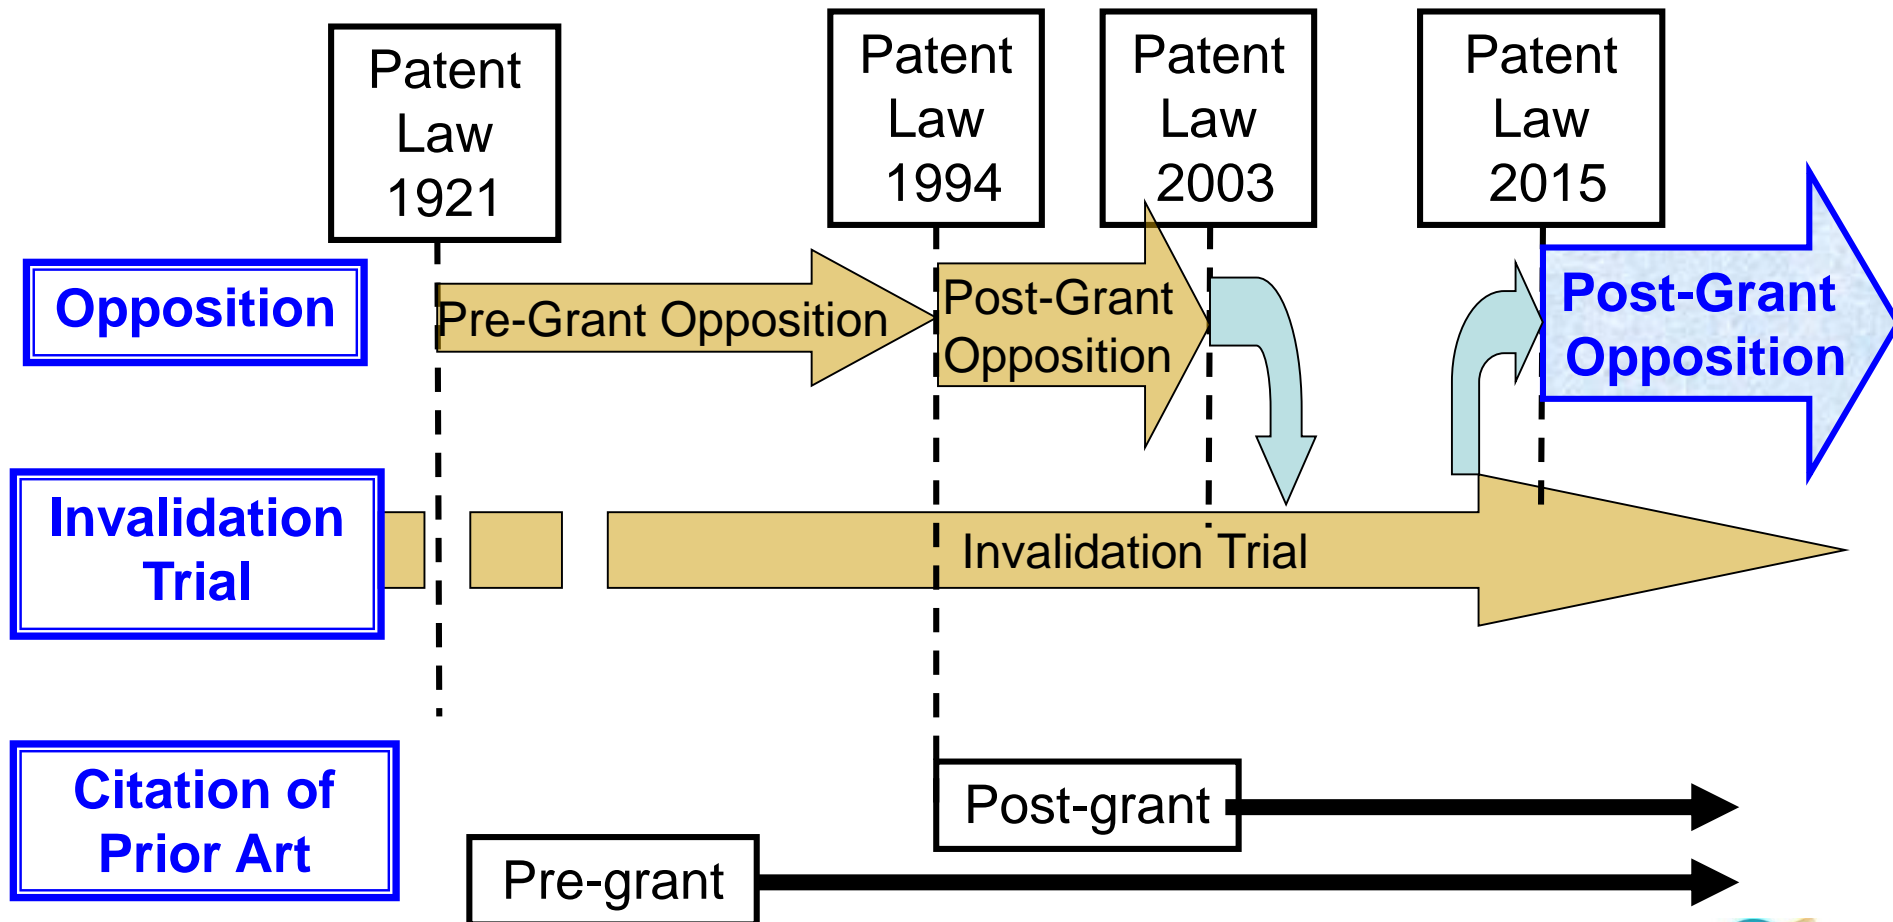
Patent Law 1921

Patent Law 1994

Patent Law 2003

Patent Law 2015

Opposition

Pre-Grant Opposition

Post-Grant Opposition

Post-Grant Opposition

Invalidation Trial

Invalidation Trial

Citation of Prior Art

Post-grant

Pre-grant